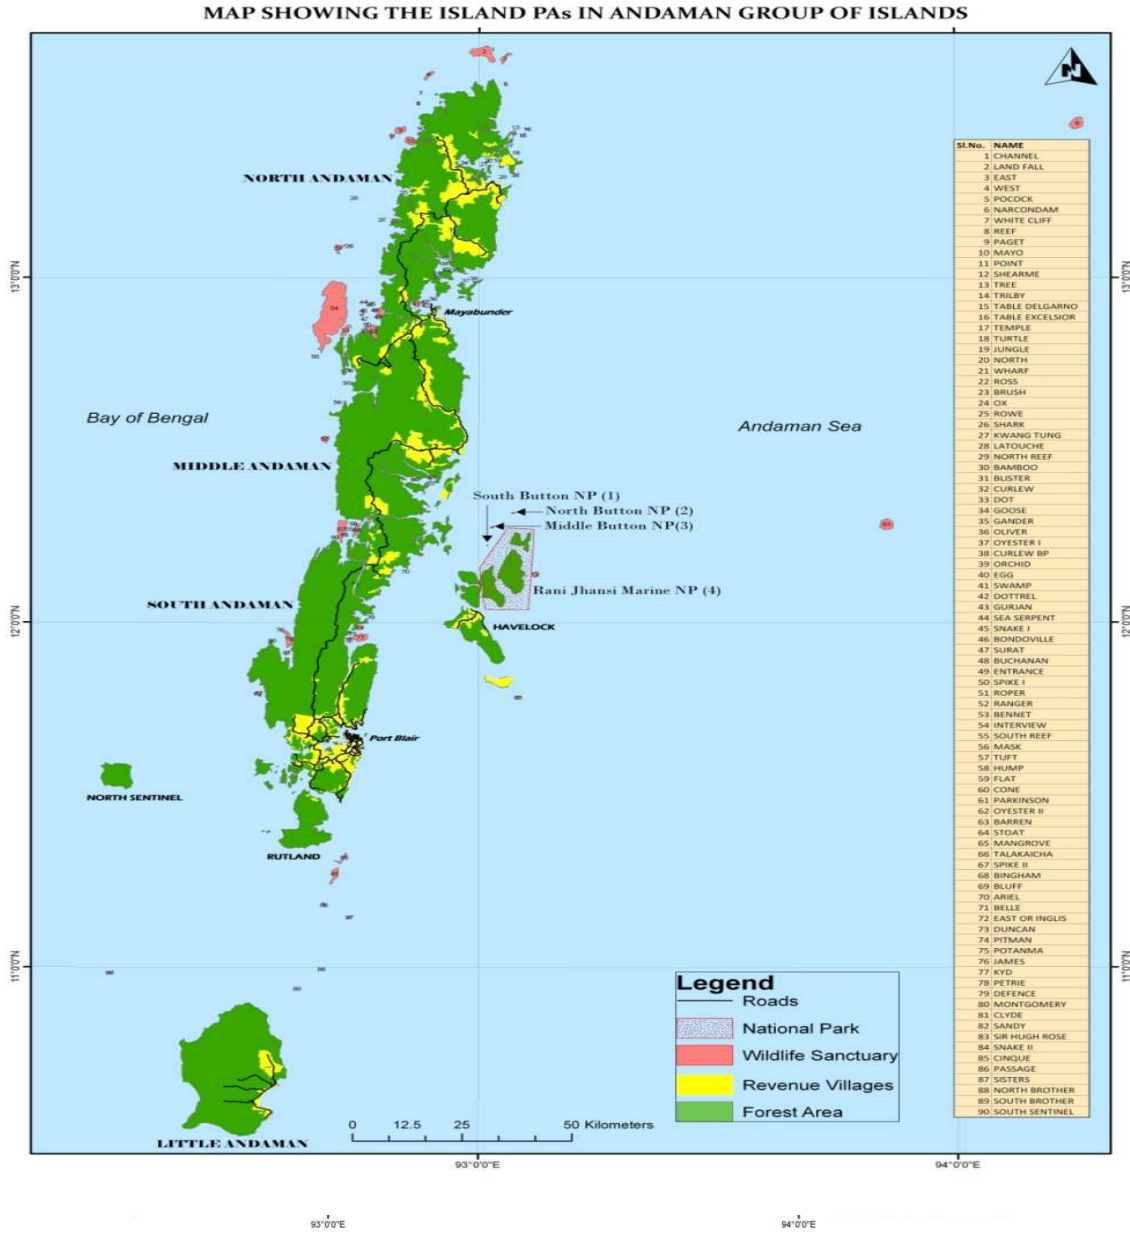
MAP SHOWING THE ISLAND PAs IN ANDAMAN GROUP OF ISLANDS

NORTH ANDAMAN

Mayabunder

Bay of Bengal

Andaman Sea

MIDDLE ANDAMAN

South Button NP (1)
North Button NP (2)
Middle Button NP(3)

Rani Jhansi Marine NP (4)

SOUTH ANDAMAN

HAVELOCK

Port Blair

NORTH SENTINEL

RUTLAND

LITTLE ANDAMAN

13°0'0"N
12°0'0"N
11°0'0"N

93°0'0"E
94°0'0"E

| Sl.No. | NAME |
|---|---|
| 1 | CHANNEL |
| 2 | LAND FALL |
| 3 | EAST |
| 4 | WEST |
| 5 | POCOCK |
| 6 | NARCONDAM |
| 7 | WHITE CLIFF |
| 8 | REEF |
| 9 | PAGET |
| 10 | MAYO |
| 11 | POINT |
| 12 | SHEARME |
| 13 | TREE |
| 14 | TRILBY |
| 15 | TABLE DELGARNO |
| 16 | TABLE EXCELSIOR |
| 17 | TEMPLE |
| 18 | TURTLE |
| 19 | JUNGLE |
| 20 | NORTH |
| 21 | WHARF |
| 22 | ROSS |
| 23 | BRUSH |
| 24 | OX |
| 25 | ROWE |
| 26 | SHARK |
| 27 | KWANG TUNG |
| 28 | LATOUCHE |
| 29 | NORTH REEF |
| 30 | BAMBOO |
| 31 | BLISTER |
| 32 | CURLEW |
| 33 | DOT |
| 34 | GOOSE |
| 35 | GANDER |
| 36 | OLIVER |
| 37 | OYESTER I |
| 38 | CURLEW BP |
| 39 | ORCHID |
| 40 | EGG |
| 41 | SWAMP |
| 42 | DOTTREL |
| 43 | GURJAN |
| 44 | SEA SERPENT |
| 45 | SNAKE I |
| 46 | BONDOVILLE |
| 47 | SURAT |
| 48 | BUCHANAN |
| 49 | ENTRANCE |
| 50 | SPIKE I |
| 51 | ROPER |
| 52 | RANGER |
| 53 | BENNET |
| 54 | INTERVIEW |
| 55 | SOUTH REEF |
| 56 | MASK |
| 57 | TUFT |
| 58 | HUMP |
| 59 | FLAT |
| 60 | CONE |
| 61 | PARKINSON |
| 62 | OYESTER II |
| 63 | BARREN |
| 64 | STOAT |
| 65 | MANGROVE |
| 66 | TALAKAICHA |
| 67 | SPIKE II |
| 68 | BINGHAM |
| 69 | BLUFF |
| 70 | ARIEL |
| 71 | BELLE |
| 72 | EAST OR INGLIS |
| 73 | DUNCAN |
| 74 | PITMAN |
| 75 | POTANMA |
| 76 | JAMES |
| 77 | KYD |
| 78 | PETRIE |
| 79 | DEFENCE |
| 80 | MONTGOMERY |
| 81 | CLYDE |
| 82 | SANDY |
| 83 | SIR HUGH ROSE |
| 84 | SNAKE II |
| 85 | CINQUE |
| 86 | PASSAGE |
| 87 | SISTERS |
| 88 | NORTH BROTHER |
| 89 | SOUTH BROTHER |
| 90 | SOUTH SENTINEL |

Legend
Roads
National Park
Wildlife Sanctuary
Revenue Villages
Forest Area

0 12.5 25 50 Kilometers

93°0'0"E
94°0'0"E